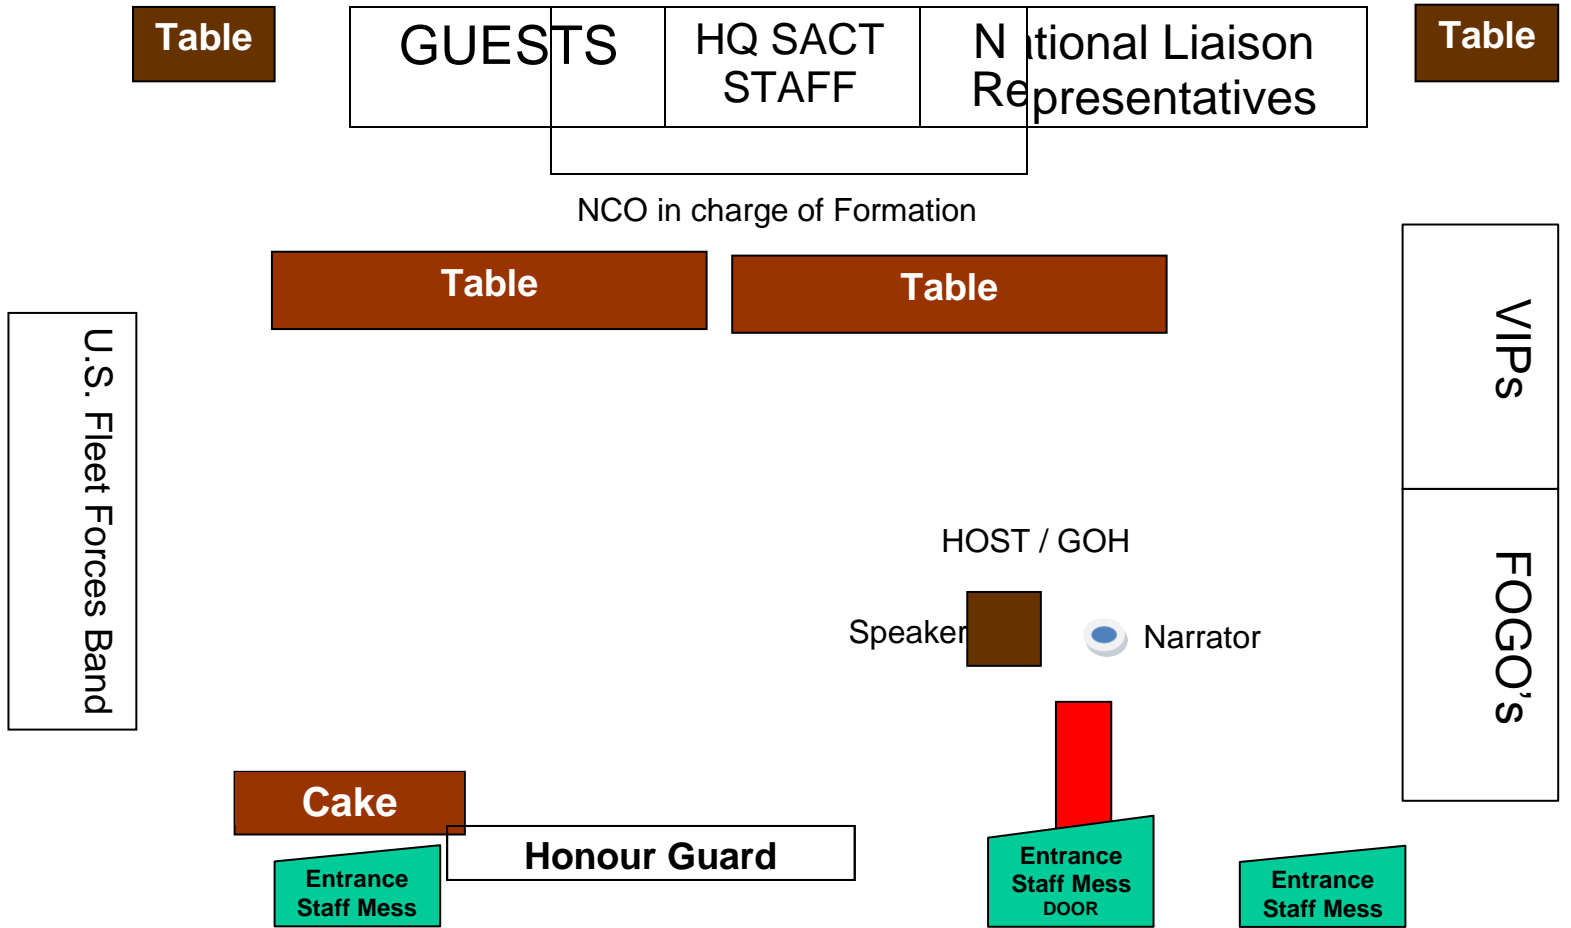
Table

GUESTS

HQ SACT STAFF

N tional Liaison Representatives

Table

NCO in charge of Formation

Table

Table

U.S. Fleet Forces Band

VIPs

FOGO's

HOST / GOH

Speaker

Narrator

Cake

Honour Guard

Entrance Staff Mess

Entrance Staff Mess DOOR

Entrance Staff Mess